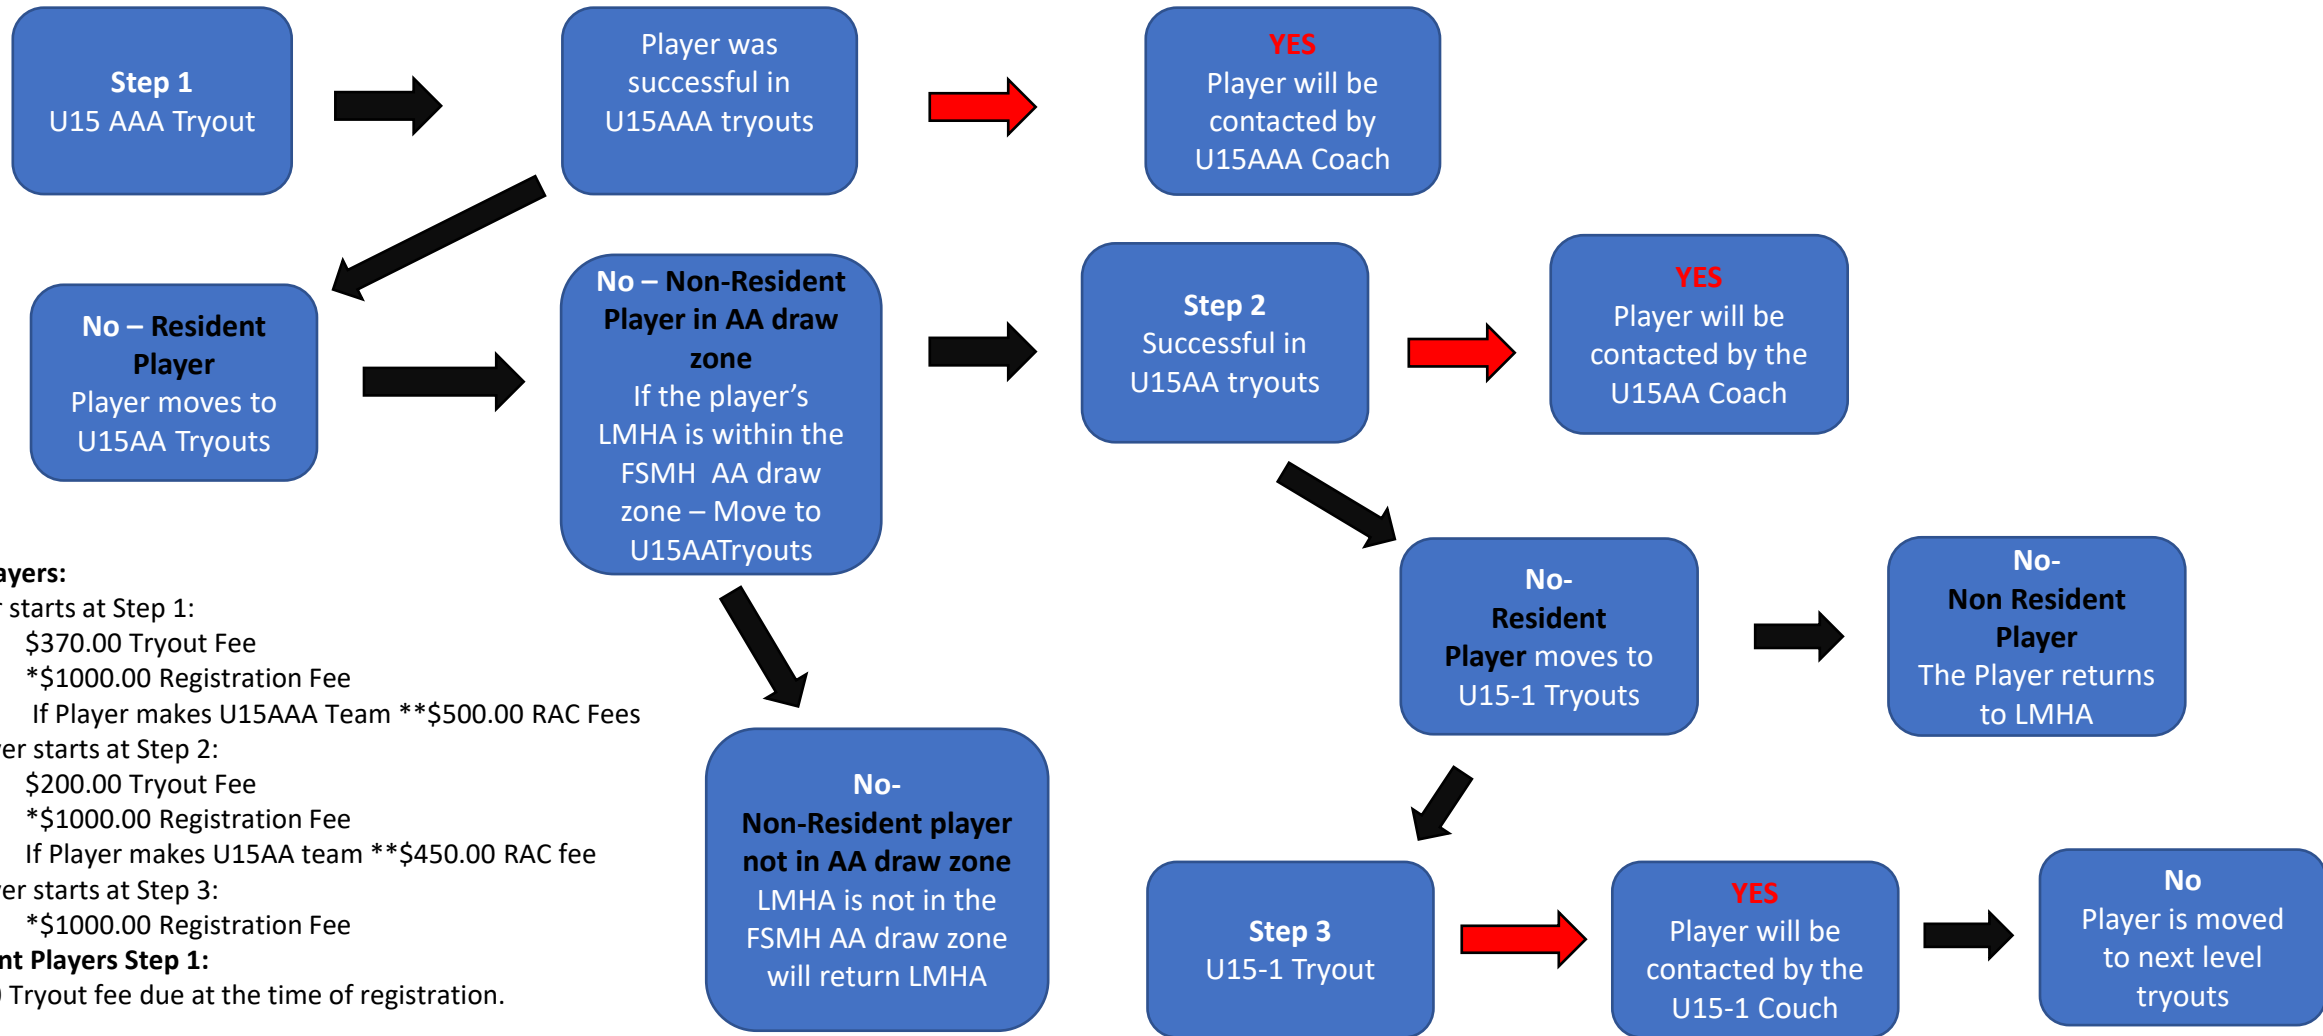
**Step 1**
U15 AAA Tryout

Player was successful in U15AAA tryouts

YES
Player will be contacted by U15AAA Coach

**No – Resident Player**
Player moves to U15AA Tryouts

**No – Non-Resident Player in AA draw zone**
If the player's LMHA is within the FSMH AA draw zone – Move to U15AATryouts

**Step 2**
Successful in U15AA tryouts

YES
Player will be contacted by the U15AA Coach

**No- Resident Player** moves to U15-1 Tryouts

**No- Non Resident Player**
The Player returns to LMHA

**No- Non-Resident player not in AA draw zone**
LMHA is not in the FSMH AA draw zone will return LMHA

**Step 3**
U15-1 Tryout

YES
Player will be contacted by the U15-1 Couch

No
Player is moved to next level tryouts

**ayers:**
r starts at Step 1:
$370.00 Tryout Fee
*$1000.00 Registration Fee
If Player makes U15AAA Team **$500.00 RAC Fees
er starts at Step 2:
$200.00 Tryout Fee
*$1000.00 Registration Fee
If Player makes U15AA team **$450.00 RAC fee
er starts at Step 3:
*$1000.00 Registration Fee
**nt Players Step 1:**
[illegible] Tryout fee due at the time of registration.